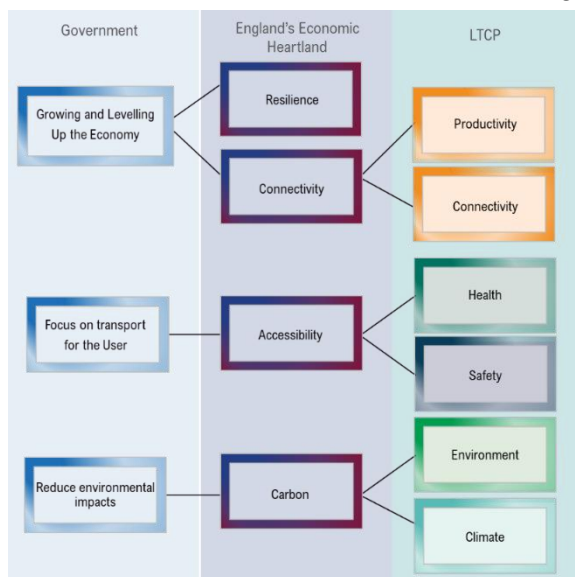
Government

England's Economic Heartland

LTCP

Growing and Levelling Up the Economy

Resilience

Connectivity

Productivity

Connectivity

Focus on transport for the User

Accessibility

Health

Safety

Reduce environmental impacts

Carbon

Environment

Climate